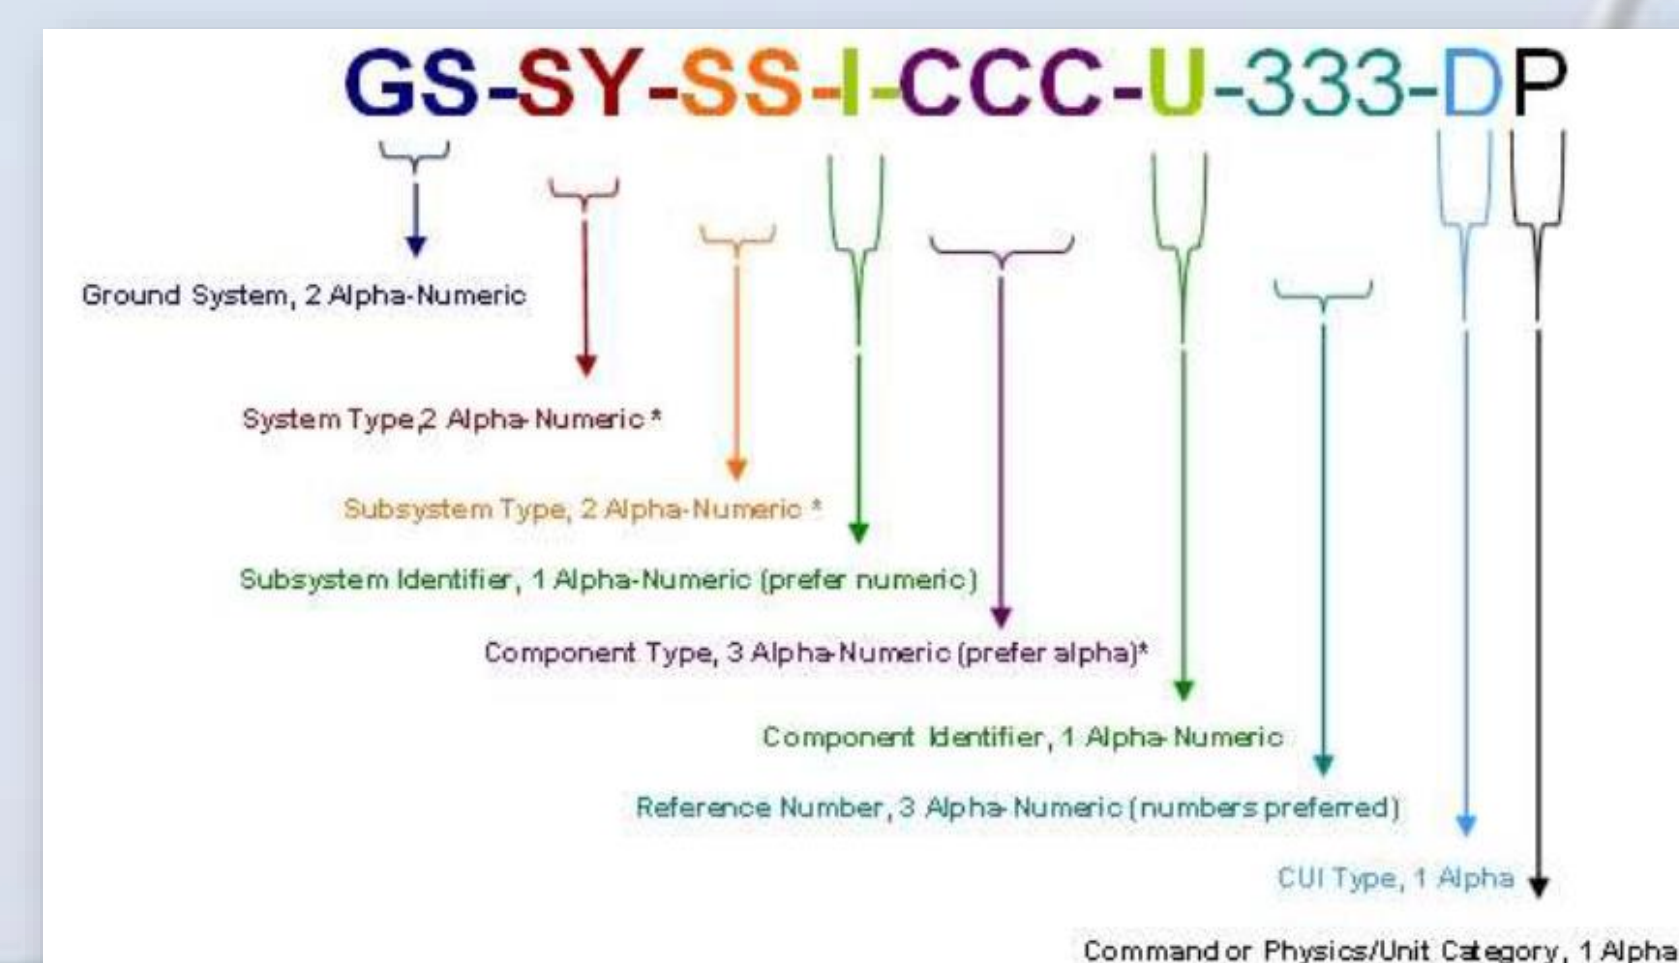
GS-SY-SS-I-CCC-U-333-DP

Ground System, 2 Alpha-Numeric

System Type,2 Alpha-Numeric *

Subsystem Type, 2 Alpha-Numeric *

Subsystem Identifier, 1 Alpha-Numeric (prefer numeric)

Component Type, 3 Alpha-Numeric (prefer alpha)*

Component Identifier, 1 Alpha-Numeric

Reference Number, 3 Alpha-Numeric (numbers preferred)

CUI Type, 1 Alpha

Command or Physics/Unit Category, 1 Alpha